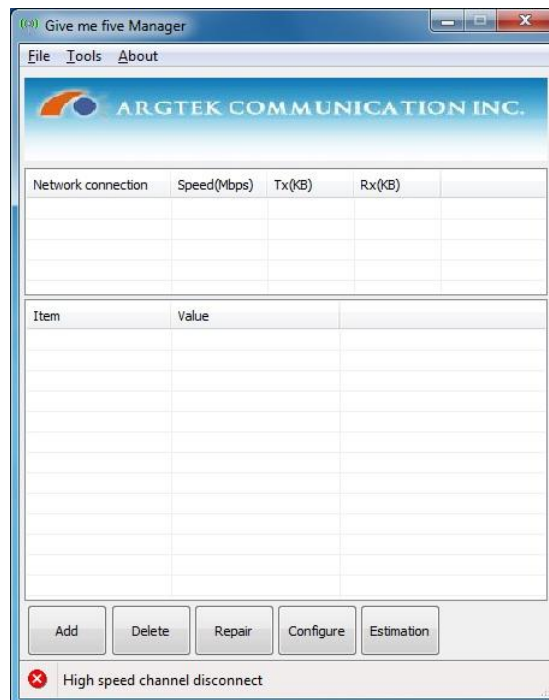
Give me five Manager

File Tools About

ARGTEK COMMUNICATION INC.

| Network connection | Speed(Mbps) | Tx(KB) | Rx(KB) |
|---|---|---|---|

| Item | Value |
|---|---|

Add Delete Repair Configure Estimation

High speed channel disconnect